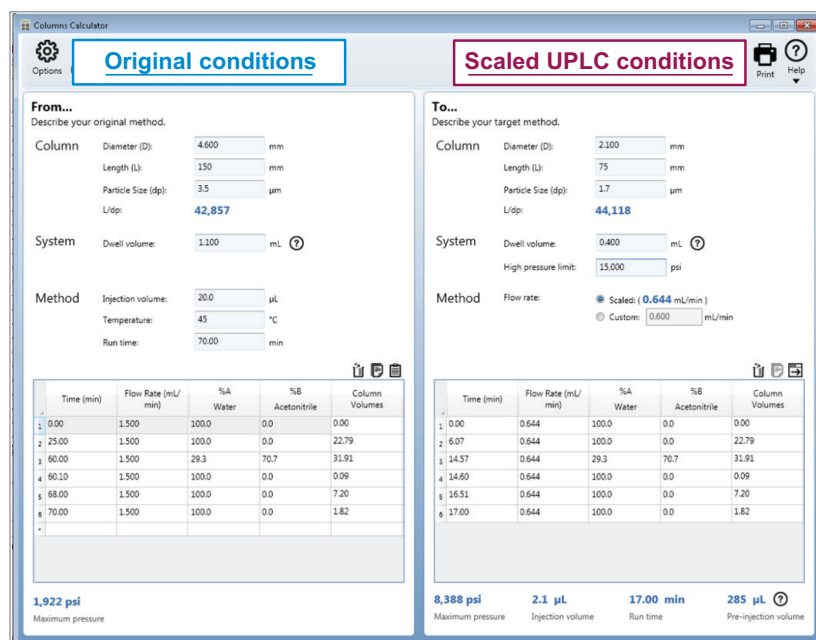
Columns Calculator

Options

Original conditions

Scaled UPLC conditions

Print

Help

From...
Describe your original method.

Column
Diameter (D): 4.600 mm
Length (L): 150 mm
Particle Size (dp): 3.5 µm
L/dp: 42,857

System
Dwell volume: 1.100 mL

Method
Injection volume: 20.0 µL
Temperature: 45 °C
Run time: 70.00 min

| | Time (min) | Flow Rate (mL/min) | %A Water | %B Acetonitrile | Column Volumes |
|---|---|---|---|---|---|
| 1 | 0.00 | 1.500 | 100.0 | 0.0 | 0.00 |
| 2 | 25.00 | 1.500 | 100.0 | 0.0 | 22.79 |
| 3 | 60.00 | 1.500 | 29.3 | 70.7 | 31.91 |
| 4 | 60.10 | 1.500 | 100.0 | 0.0 | 0.09 |
| 5 | 68.00 | 1.500 | 100.0 | 0.0 | 7.20 |
| 6 | 70.00 | 1.500 | 100.0 | 0.0 | 1.82 |
| * | | | | | |

1,922 psi
Maximum pressure

To...
Describe your target method.

Column
Diameter (D): 2.100 mm
Length (L): 75 mm
Particle Size (dp): 1.7 µm
L/dp: 44,118

System
Dwell volume: 0.400 mL
High pressure limit: 15,000 psi

Method
Flow rate:
Scaled: ( 0.644 mL/min )
Custom: 0.600 mL/min

| | Time (min) | Flow Rate (mL/min) | %A Water | %B Acetonitrile | Column Volumes |
|---|---|---|---|---|---|
| 1 | 0.00 | 0.644 | 100.0 | 0.0 | 0.00 |
| 2 | 6.07 | 0.644 | 100.0 | 0.0 | 22.79 |
| 3 | 14.57 | 0.644 | 29.3 | 70.7 | 31.91 |
| 4 | 14.60 | 0.644 | 100.0 | 0.0 | 0.09 |
| 5 | 16.51 | 0.644 | 100.0 | 0.0 | 7.20 |
| 6 | 17.00 | 0.644 | 100.0 | 0.0 | 1.82 |

8,388 psi
Maximum pressure

2.1 µL
Injection volume

17.00 min
Run time

285 µL
Pre-injection volume